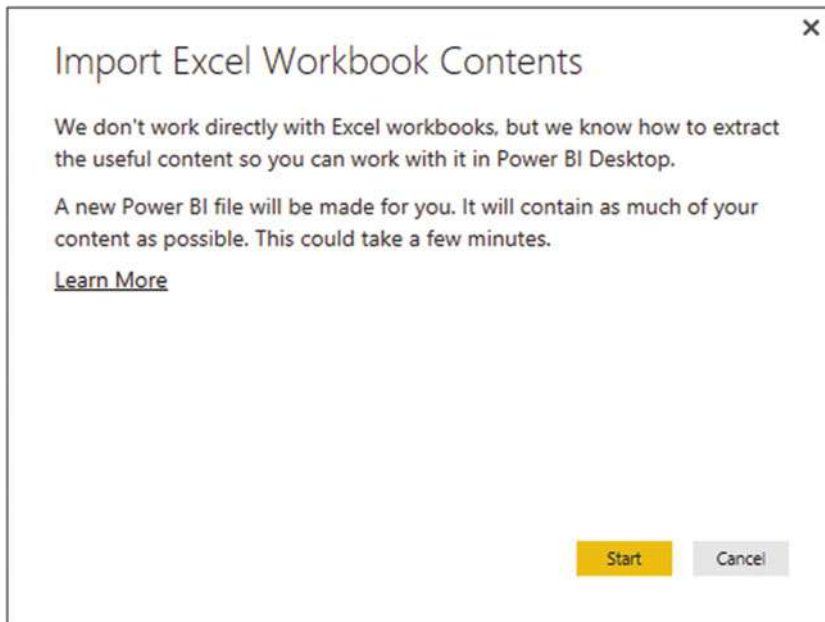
×

Import Excel Workbook Contents

We don't work directly with Excel workbooks, but we know how to extract the useful content so you can work with it in Power BI Desktop.

A new Power BI file will be made for you. It will contain as much of your content as possible. This could take a few minutes.

Learn More

Start

Cancel